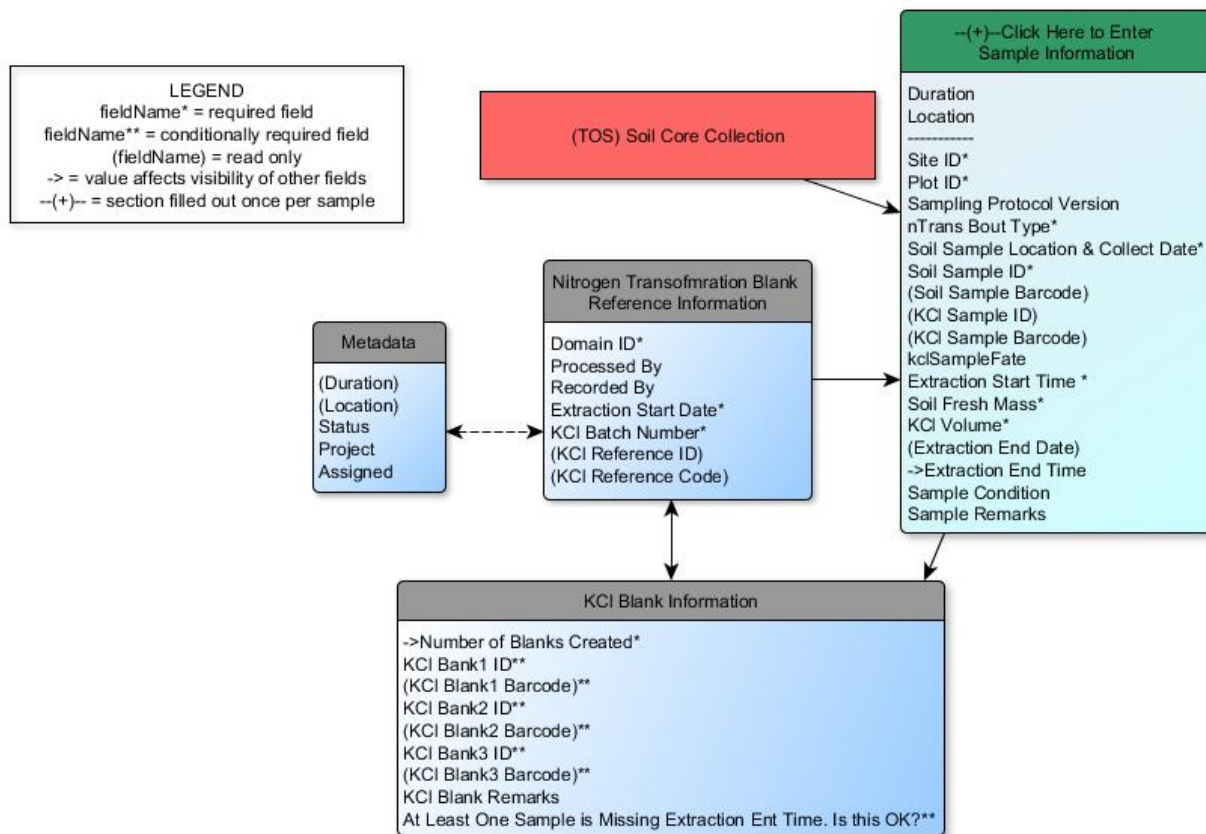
LEGEND
fieldName* = required field
fieldName** = conditionally required field
(fieldName) = read only
-> = value affects visibility of other fields
--(+)-- = section filled out once per sample

(TOS) Soil Core Collection

--(+)--Click Here to Enter Sample Information

Duration
Location
-----------
Site ID*
Plot ID*
Sampling Protocol Version
nTrans Bout Type*
Soil Sample Location & Collect Date*
Soil Sample ID*
(Soil Sample Barcode)
(KCl Sample ID)
(KCl Sample Barcode)
kclSampleFate
Extraction Start Time *
Soil Fresh Mass*
KCl Volume*
(Extraction End Date)
->Extraction End Time
Sample Condition
Sample Remarks

Metadata

(Duration)
(Location)
Status
Project
Assigned

Nitrogen Transofmration Blank Reference Information

Domain ID*
Processed By
Recorded By
Extraction Start Date*
KCl Batch Number*
(KCl Reference ID)
(KCl Reference Code)

KCl Blank Information

->Number of Blanks Created*
KCl Bank1 ID**
(KCl Blank1 Barcode)**
KCl Bank2 ID**
(KCl Blank2 Barcode)**
KCl Bank3 ID**
(KCl Blank3 Barcode)**
KCl Blank Remarks
At Least One Sample is Missing Extraction Ent Time. Is this OK?**